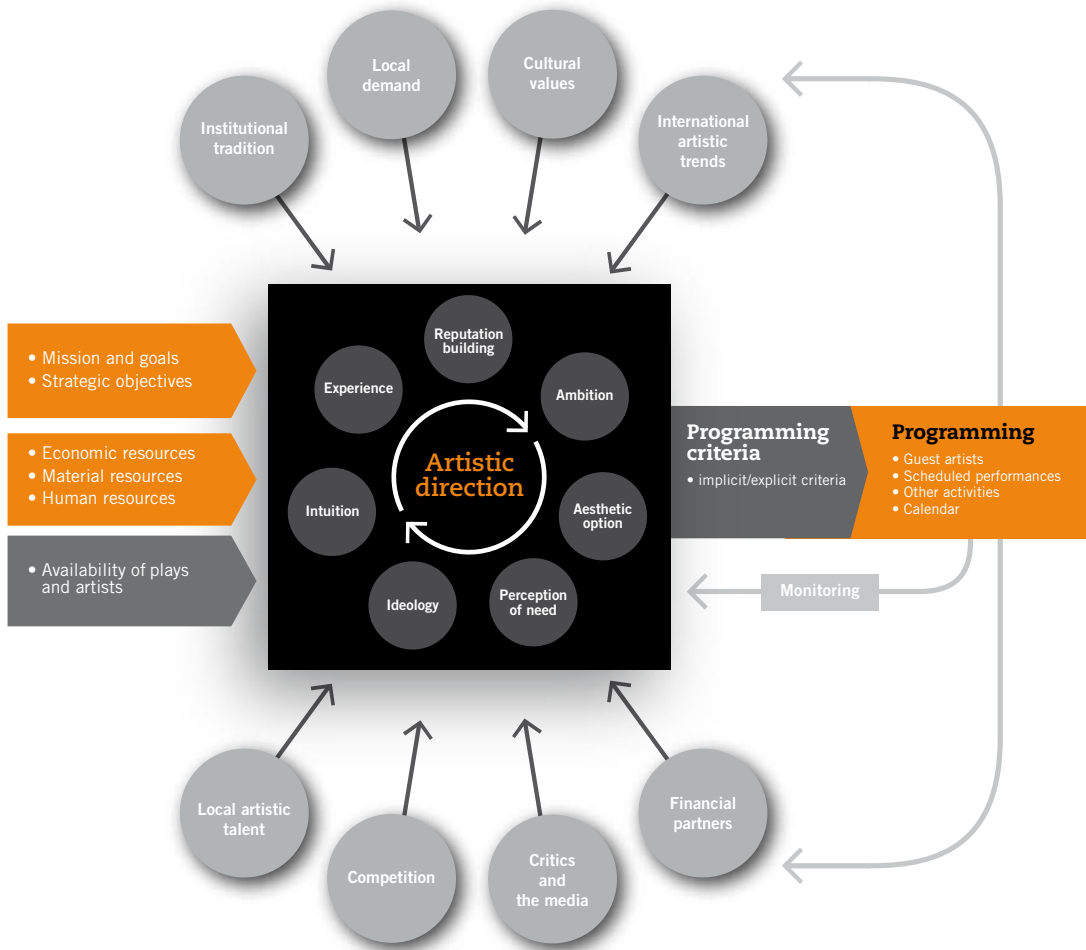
Institutional tradition

Local demand

Cultural values

International artistic trends

• Mission and goals
• Strategic objectives

• Economic resources
• Material resources
• Human resources

• Availability of plays and artists

Reputation building

Experience

Ambition

Artistic direction

Intuition

Aesthetic option

Ideology

Perception of need

Programming criteria
• implicit/explicit criteria

Programming
• Guest artists
• Scheduled performances
• Other activities
• Calendar

Monitoring

Local artistic talent

Competition

Critics and the media

Financial partners